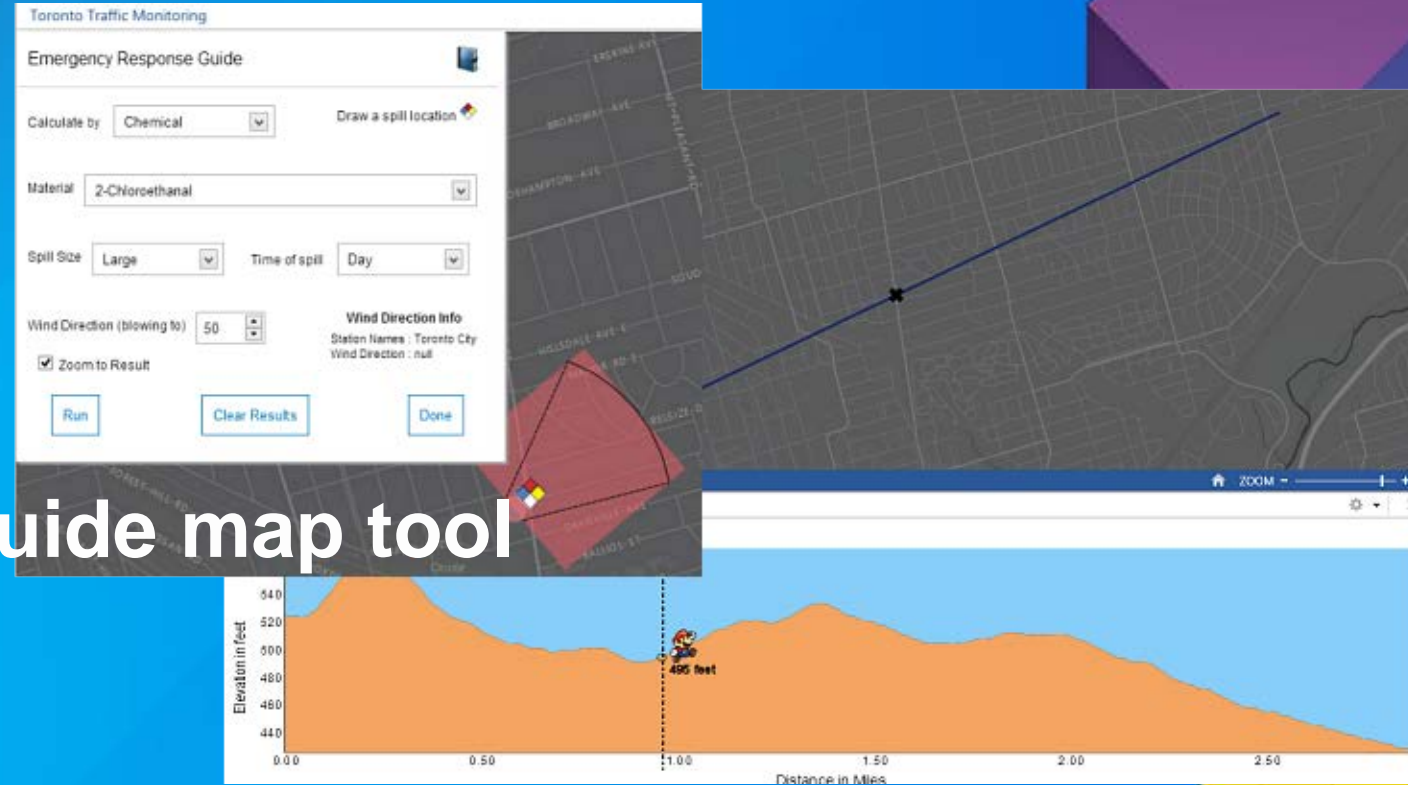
Toronto Traffic Monitoring

Emergency Response Guide

Calculate by Chemical

Draw a spill location

Material 2-Chloroethanal

Spill Size Large

Time of spill Day

Wind Direction (blowing to) 50

Wind Direction Info
Station Names : Toronto City
Wind Direction : null

Zoom to Result

Run

Clear Results

Done

ERSKINE AVE

BROADWAY AVE

MOUNT PLEASANT RD

SOUDAN

HILLSDALE AVE E

BELSIZE DR

uide map tool

ZOOM

540
520
500
480
460
440

Elevation in feet

495 feet

0.00
0.50
1.00
1.50
2.00
2.50

Distance in Miles